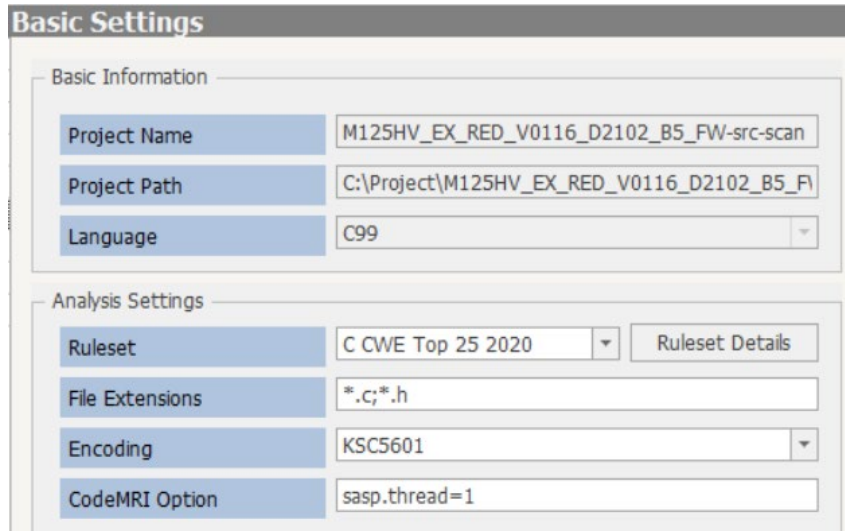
Basic Settings

Basic Information

| | |
|---|---|
| Project Name | M125HV_EX_RED_V0116_D2102_B5_FW-src-scan |
| Project Path | C:\Project\M125HV_EX_RED_V0116_D2102_B5_F\ |
| Language | C99 |

Analysis Settings

| | |
|---|---|
| Ruleset | C CWE Top 25 2020 |
| File Extensions | *.c;*.h |
| Encoding | KSC5601 |
| CodeMRI Option | sasp.thread=1 |

Ruleset Details